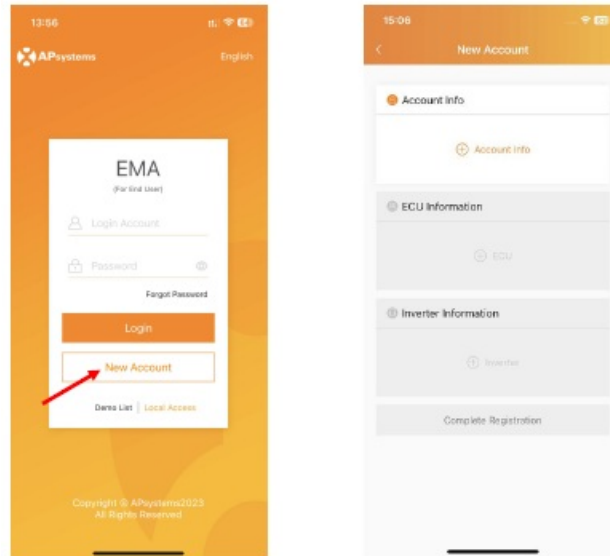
13:56

APsystems

English

EMA

(For End User)

Login Account

Password

Forgot Password

Login

New Account

Demo List | Local Access

Copyright © APsystems2023
All Rights Reserved

15:06

New Account

Account Info

Account Info

ECU Information

ECU

Inverter Information

Inverter

Complete Registration